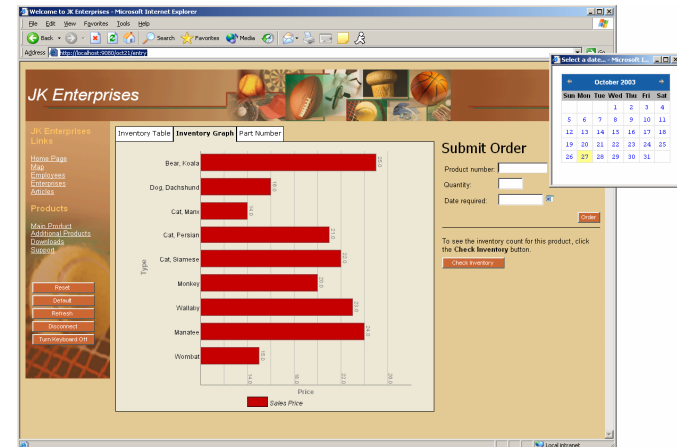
Welcome to JK Enterprises - Microsoft Internet Explorer

File Edit View Favorites Tools Help

Back Search Favorites Media

Address http://localhost:9080/oct21/entry

Select a date... - Microsoft I...

| ◄ | October 2003 | ► |
|---|---|---|

| Sun | Mon | Tue | Wed | Thu | Fri | Sat |
|---|---|---|---|---|---|---|
| | | | 1 | 2 | 3 | 4 |
| 5 | 6 | 7 | 8 | 9 | 10 | 11 |
| 12 | 13 | 14 | 15 | 16 | 17 | 18 |
| 19 | 20 | 21 | 22 | 23 | 24 | 25 |
| 26 | 27 | 28 | 29 | 30 | 31 | |

JK Enterprises

JK Enterprises Links

Home Page
Map
Employees
Enterprises
Articles

Products

Main Product
Additional Products
Downloads
Support

Reset
Default
Refresh
Disconnect
Turn Keyboard Off

Inventory Table | Inventory Graph | Part Number

Bear, Koala 28.0
Dog, Dachshund 16.0
Cat, Manx 14.0
Cat, Persian 21.0
Cat, Siamese 22.0
Monkey 18.0
Wallaby 23.0
Manatee 24.0
Wombat 15.0

Type

14.0 18.0 22.0 28.0

Price

Sales Price

Submit Order

Product number:
Quantity:
Date required:

Order

To see the inventory count for this product, click the Check Inventory button.

Check Inventory

Local intranet